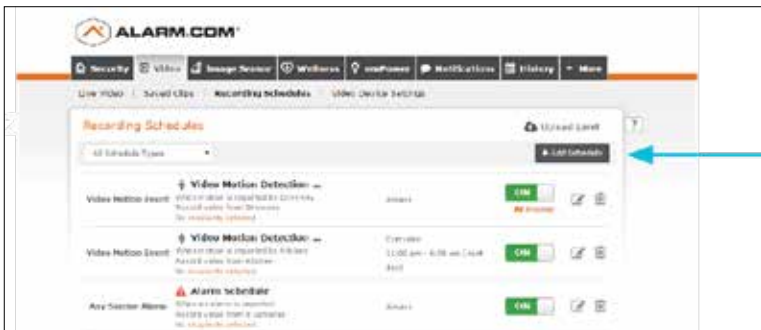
ALARM.COM

Security | Video | Image Sensor | Wellness | emPower | Notifications | History | More

Live Video | Saved Clips | Recording Schedules | Video Device Settings

Recording Schedules

Upload Limit

All Schedule Types

+ Add Schedule

Video Motion Event
Video Motion Detection ...
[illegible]
Always
ON

Video Motion Event
Video Motion Detection ...
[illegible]
Everyday 11:00 am - 6:00 am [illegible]
ON

Any Sensor Alarm
Alarm Schedule
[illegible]
Always
ON